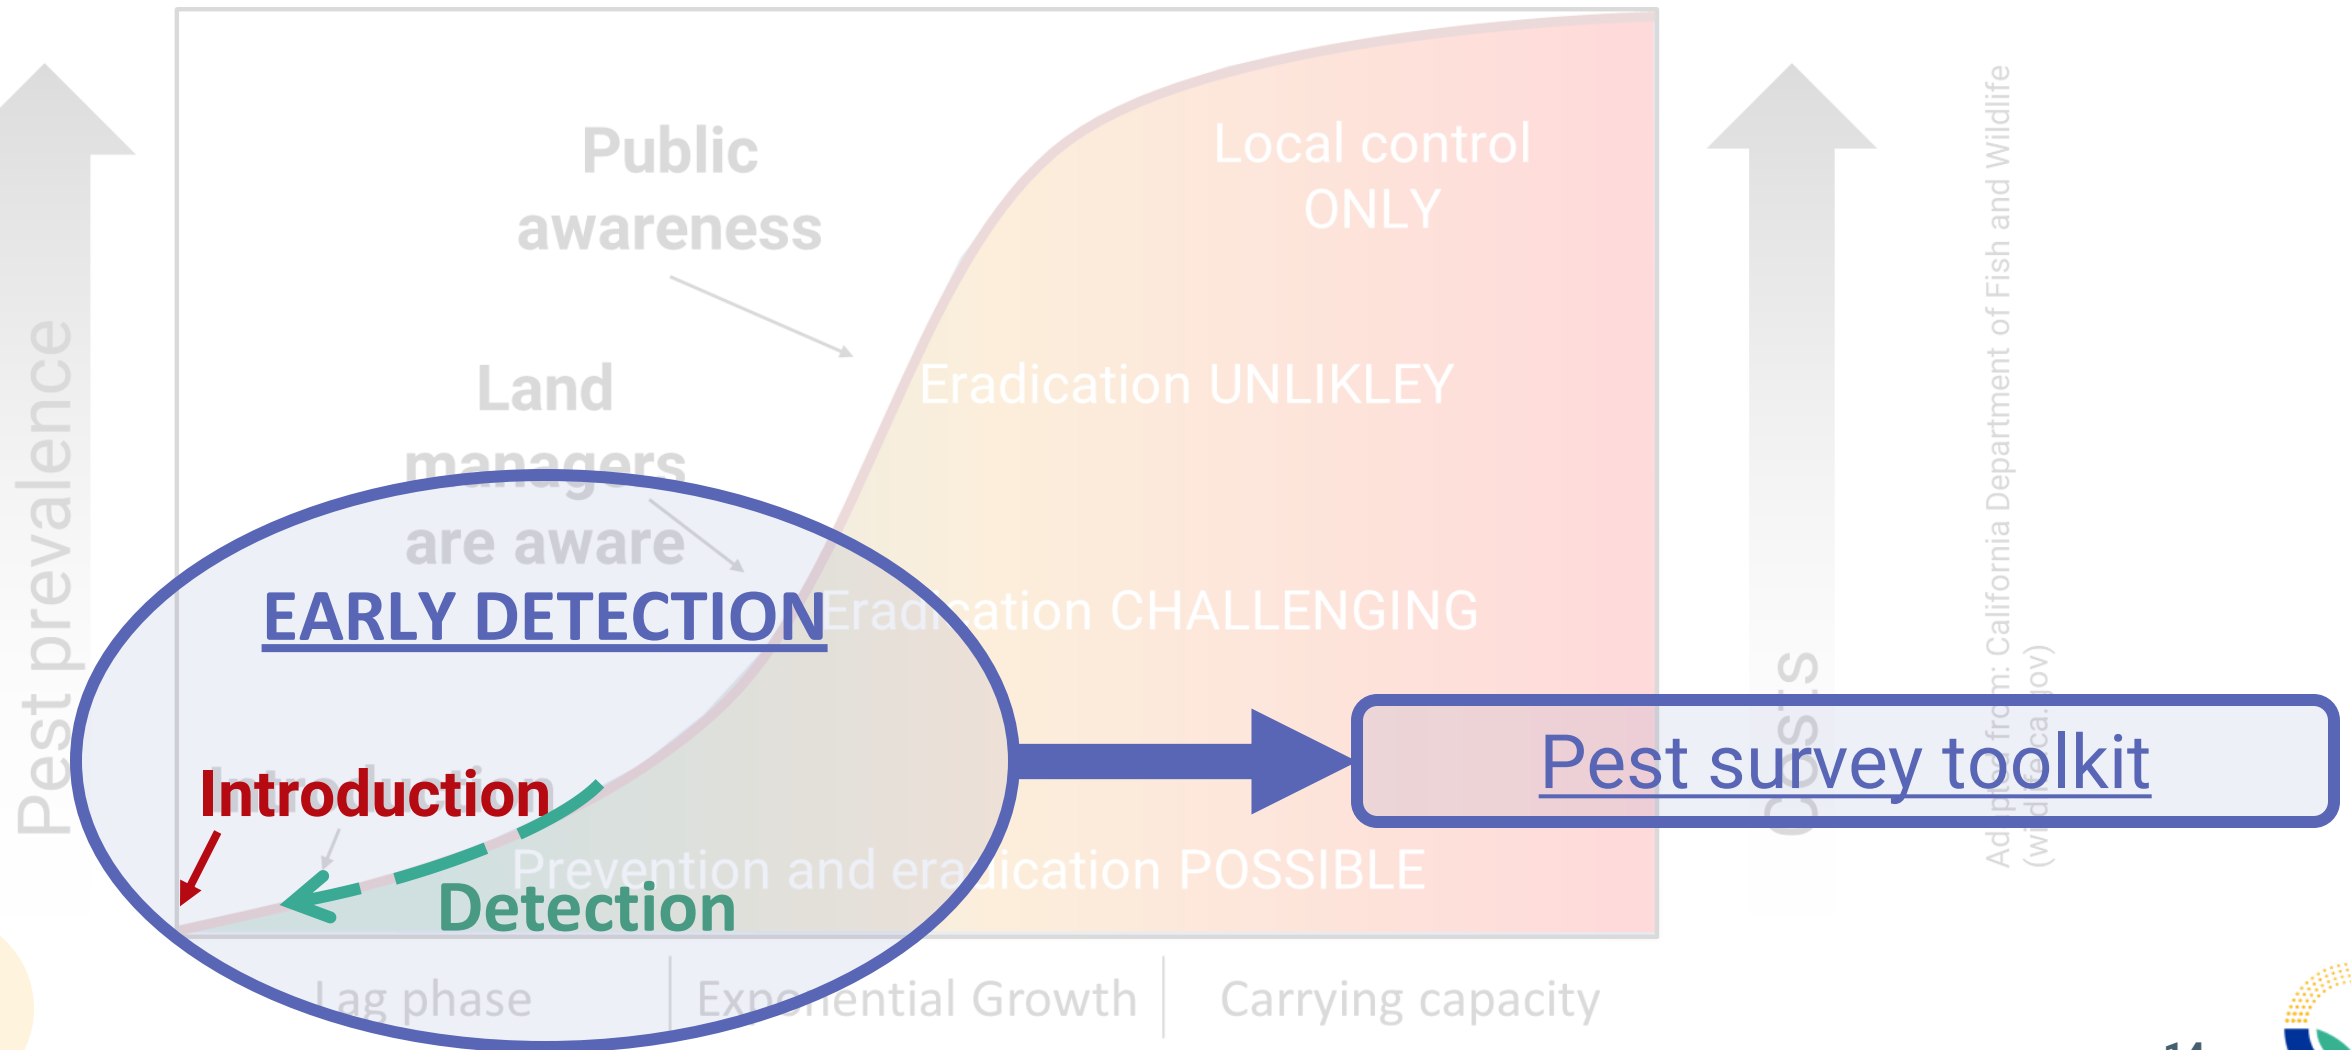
Pest prevalence

Public awareness

Land managers are aware

Local control ONLY

Eradication UNLIKLEY

EARLY DETECTION

Eradication CHALLENGING

Introduction

Introduction

Detection

Prevention and eradication POSSIBLE

Costs

Pest survey toolkit

Adapted from: California Department of Fish and Wildlife (wildlife.ca.gov)

Lag phase

Exponential Growth

Carrying capacity

14